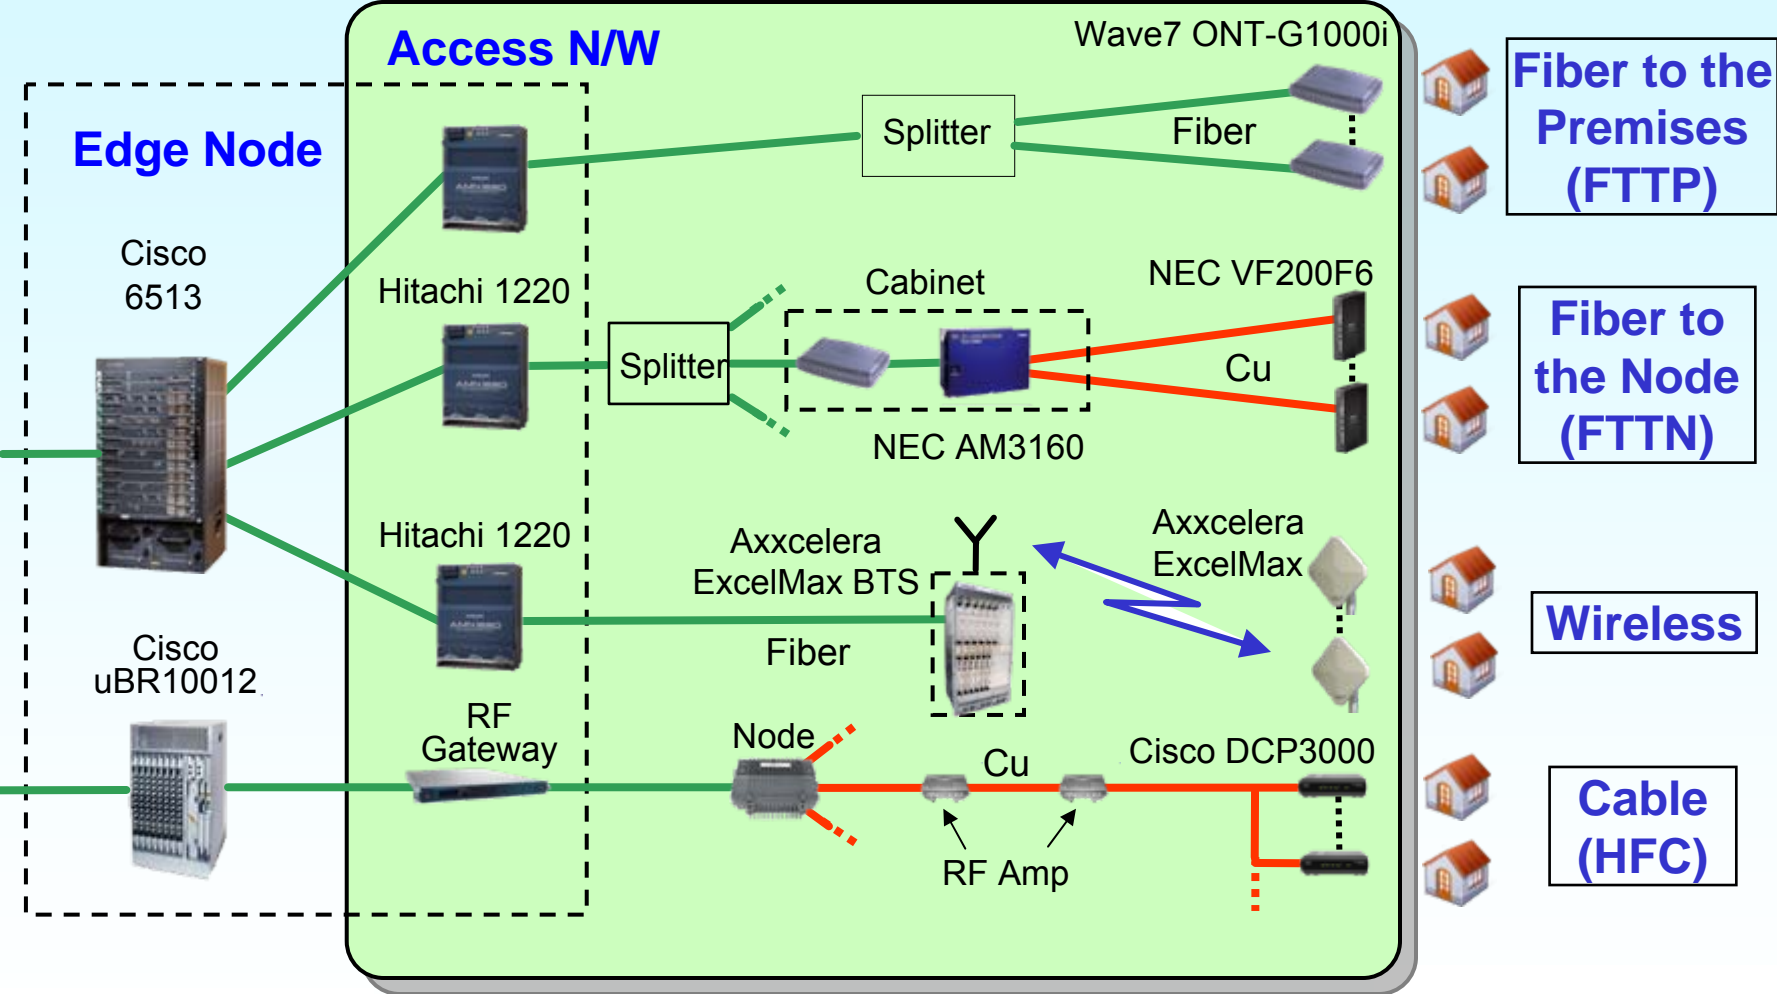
Access N/W

Edge Node

Cisco 6513

Hitachi 1220

Hitachi 1220

Cisco uBR10012

RF Gateway

Wave7 ONT-G1000i

Splitter

Fiber

Fiber to the Premises (FTTP)

Cabinet

NEC VF200F6

Splitter

Cu

NEC AM3160

Fiber to the Node (FTTN)

Axxcelera ExcelMax BTS

Axxcelera ExcelMax

Fiber

Wireless

Node

Cu

Cisco DCP3000

RF Amp

Cable (HFC)